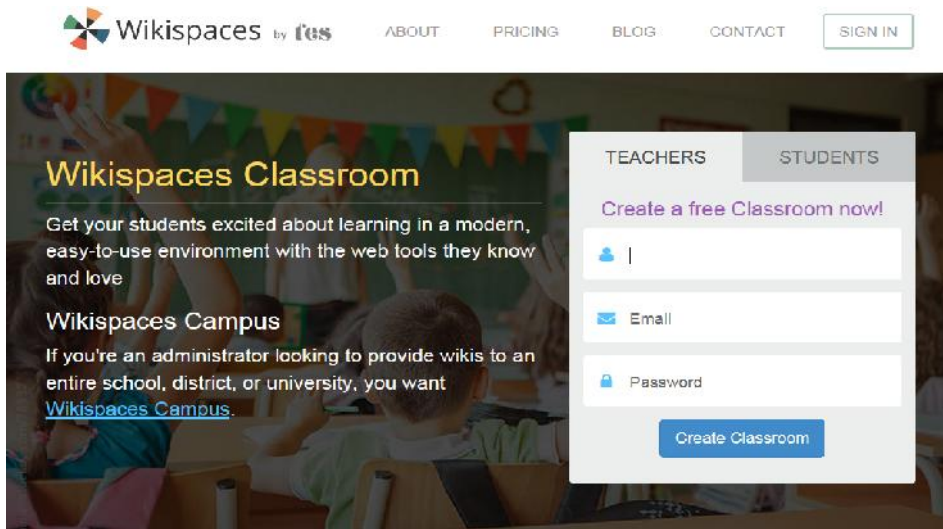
Wikispaces by tes

ABOUT PRICING BLOG CONTACT SIGN IN

Wikispaces Classroom

Get your students excited about learning in a modern, easy-to-use environment with the web tools they know and love

Wikispaces Campus

If you're an administrator looking to provide wikis to an entire school, district, or university, you want Wikispaces Campus.

TEACHERS STUDENTS

Create a free Classroom now!

Email

Password

Create Classroom